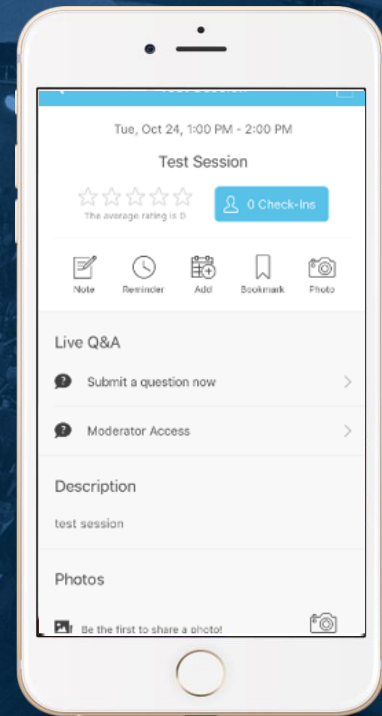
Test Session

Tue, Oct 24, 1:00 PM - 2:00 PM

Test Session

The average rating is 0

0 Check-Ins

Note Reminder Add Bookmark Photo

Live Q&A

Submit a question now

Moderator Access

Description

test session

Photos

Be the first to share a photo!